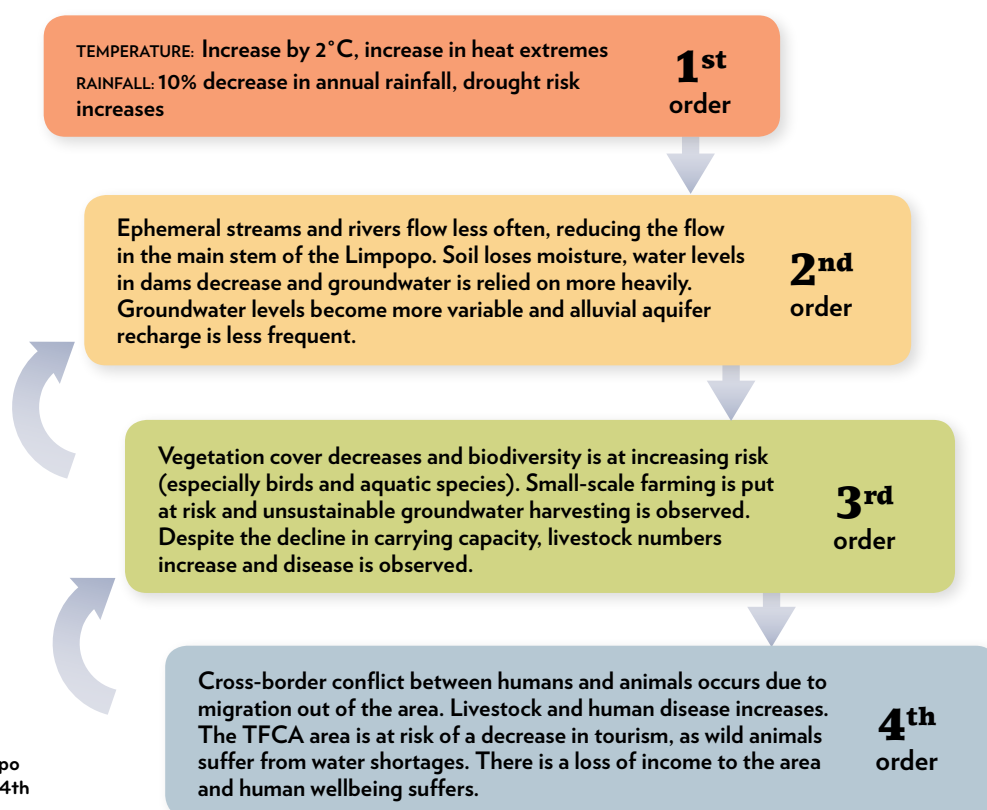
TEMPERATURE: Increase by 2°C, increase in heat extremes
RAINFALL: 10% decrease in annual rainfall, drought risk increases

1st order

Ephemeral streams and rivers flow less often, reducing the flow in the main stem of the Limpopo. Soil loses moisture, water levels in dams decrease and groundwater is relied on more heavily. Groundwater levels become more variable and alluvial aquifer recharge is less frequent.

2nd order

Vegetation cover decreases and biodiversity is at increasing risk (especially birds and aquatic species). Small-scale farming is put at risk and unsustainable groundwater harvesting is observed. Despite the decline in carrying capacity, livestock numbers increase and disease is observed.

3rd order

Cross-border conflict between humans and animals occurs due to migration out of the area. Livestock and human disease increases. The TFCA area is at risk of a decrease in tourism, as wild animals suffer from water shortages. There is a loss of income to the area and human wellbeing suffers.

4th order

po
4th